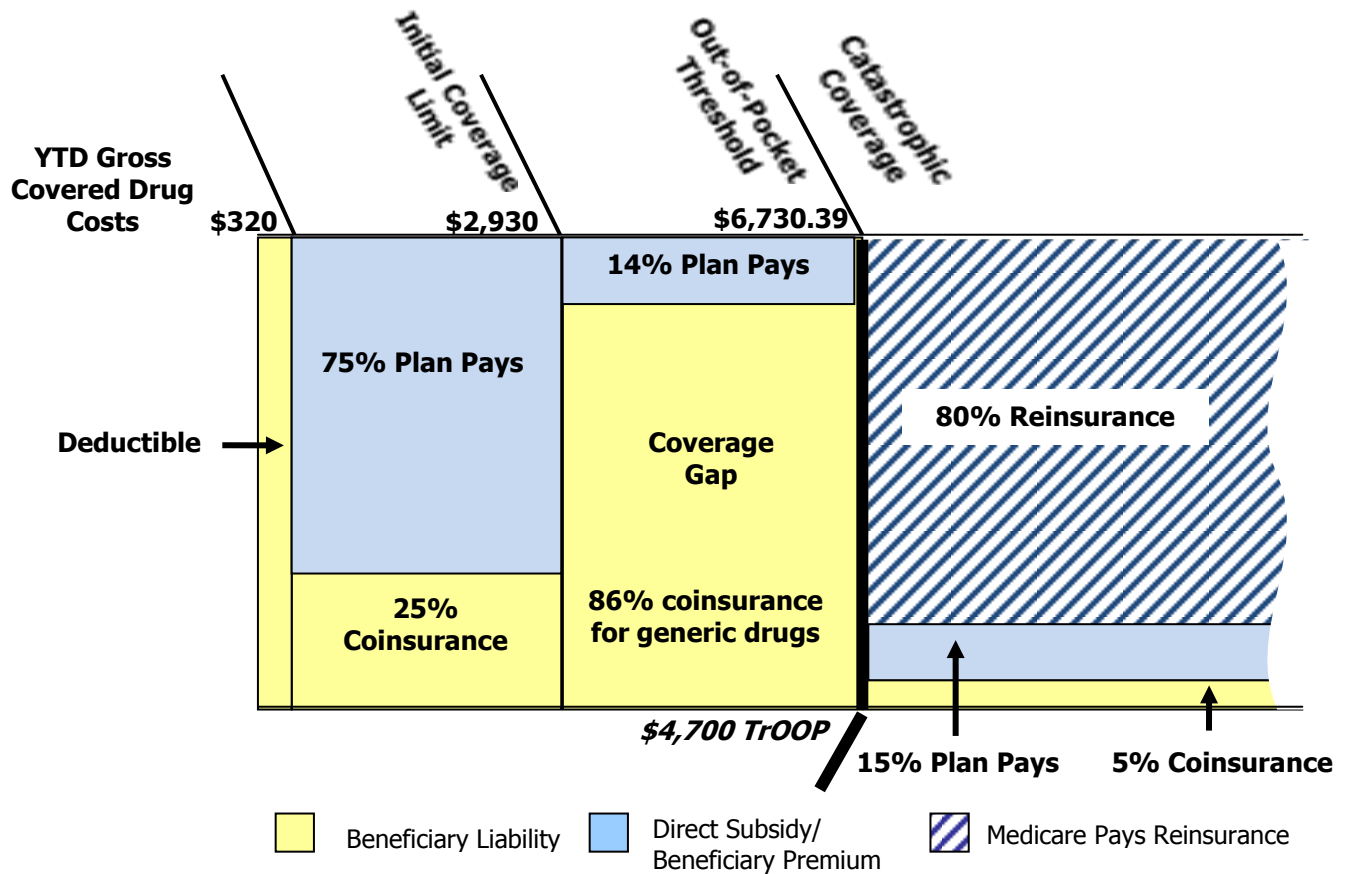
Initial Coverage Limit

Out-of-Pocket Threshold

Catastrophic Coverage

YTD Gross Covered Drug Costs

$320

$2,930

$6,730.39

14% Plan Pays

75% Plan Pays

80% Reinsurance

Deductible

Coverage Gap

25% Coinsurance

86% coinsurance for generic drugs

$4,700 TrOOP

15% Plan Pays

5% Coinsurance

Beneficiary Liability

Direct Subsidy/ Beneficiary Premium

Medicare Pays Reinsurance